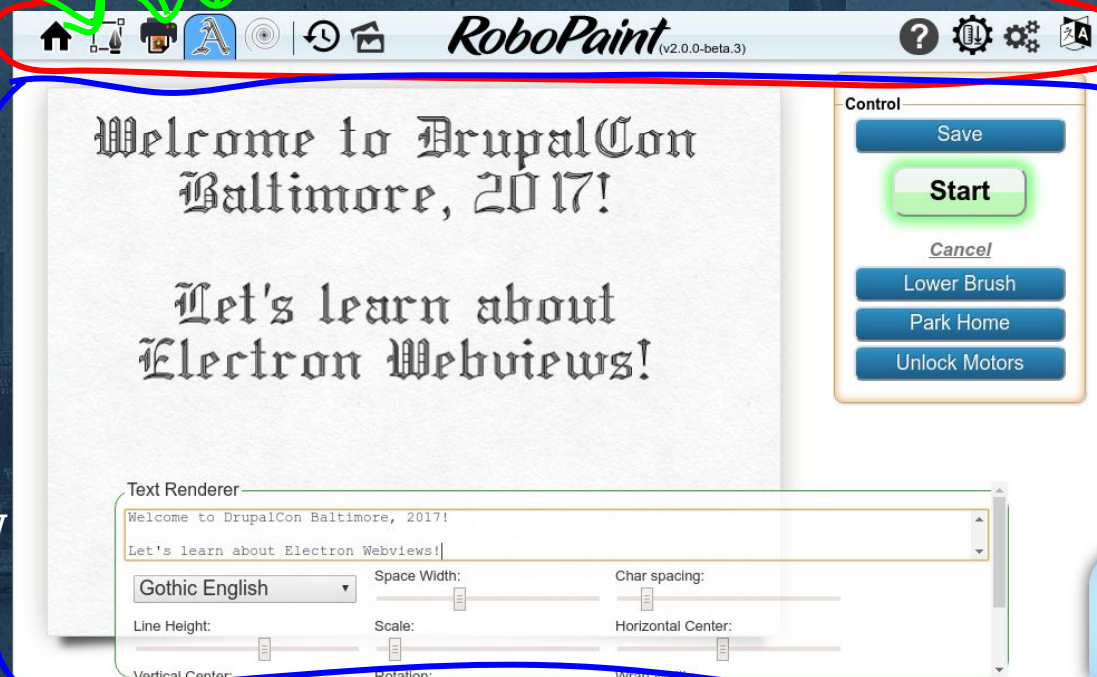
RoboPaint (v2.0.0-beta.3)

Welcome to DrupalCon Baltimore, 2017!

Let's learn about Electron Webviews!

Control

Save

Start

Cancel

Lower Brush

Park Home

Unlock Motors

Text Renderer

Welcome to DrupalCon Baltimore, 2017!

Let's learn about Electron Webviews!

Gothic English

Space Width:

Char spacing:

Line Height:

Scale:

Horizontal Center:

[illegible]

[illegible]

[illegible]